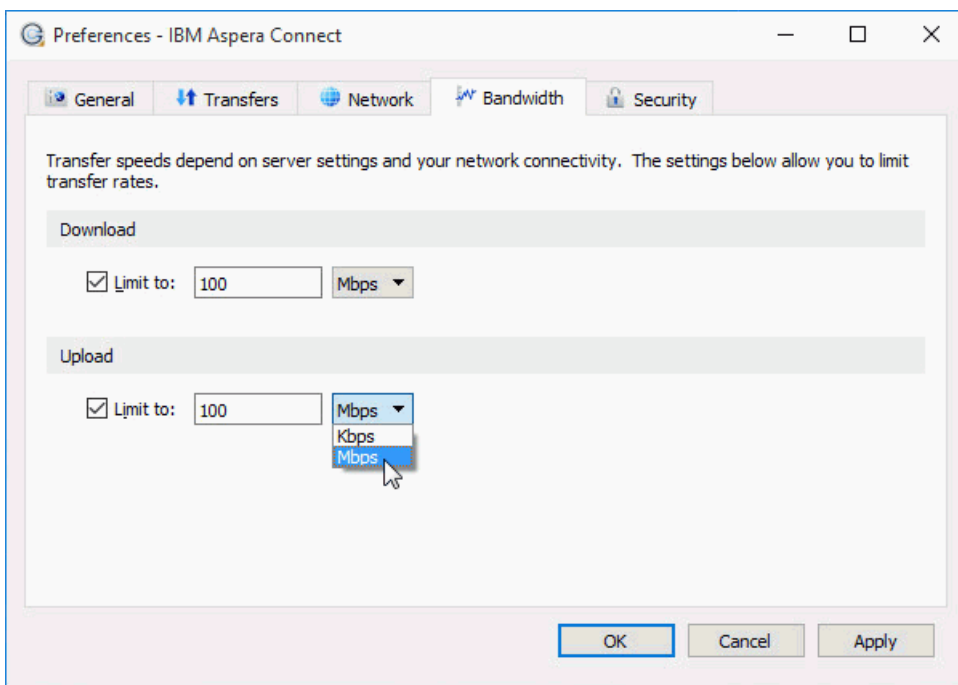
Preferences - IBM Aspera Connect

General
Transfers
Network
Bandwidth
Security

Transfer speeds depend on server settings and your network connectivity. The settings below allow you to limit transfer rates.

Download

Limit to: 100 Mbps

Upload

Limit to: 100 Mbps
Kbps
Mbps

OK
Cancel
Apply